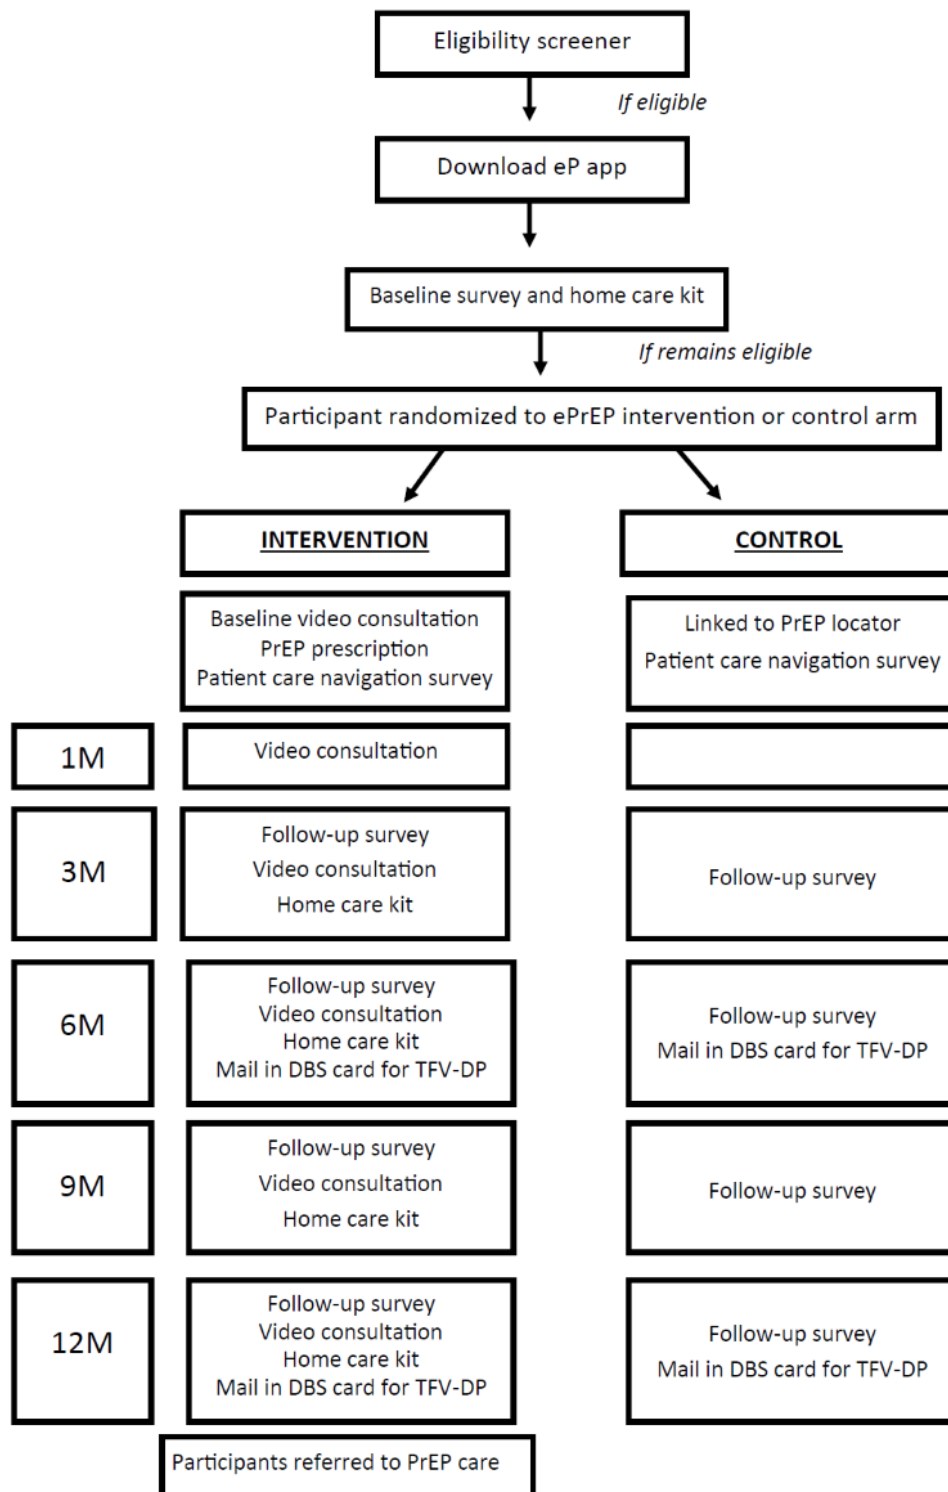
Eligibility screener

If eligible

Download eP app

Baseline survey and home care kit

If remains eligible

Participant randomized to ePrEP intervention or control arm

INTERVENTION

CONTROL

Baseline video consultation
PrEP prescription
Patient care navigation survey

Linked to PrEP locator
Patient care navigation survey

1M

Video consultation

3M

Follow-up survey
Video consultation
Home care kit

Follow-up survey

6M

Follow-up survey
Video consultation
Home care kit
Mail in DBS card for TFV-DP

Follow-up survey
Mail in DBS card for TFV-DP

9M

Follow-up survey
Video consultation
Home care kit

Follow-up survey

12M

Follow-up survey
Video consultation
Home care kit
Mail in DBS card for TFV-DP

Follow-up survey
Mail in DBS card for TFV-DP

Participants referred to PrEP care